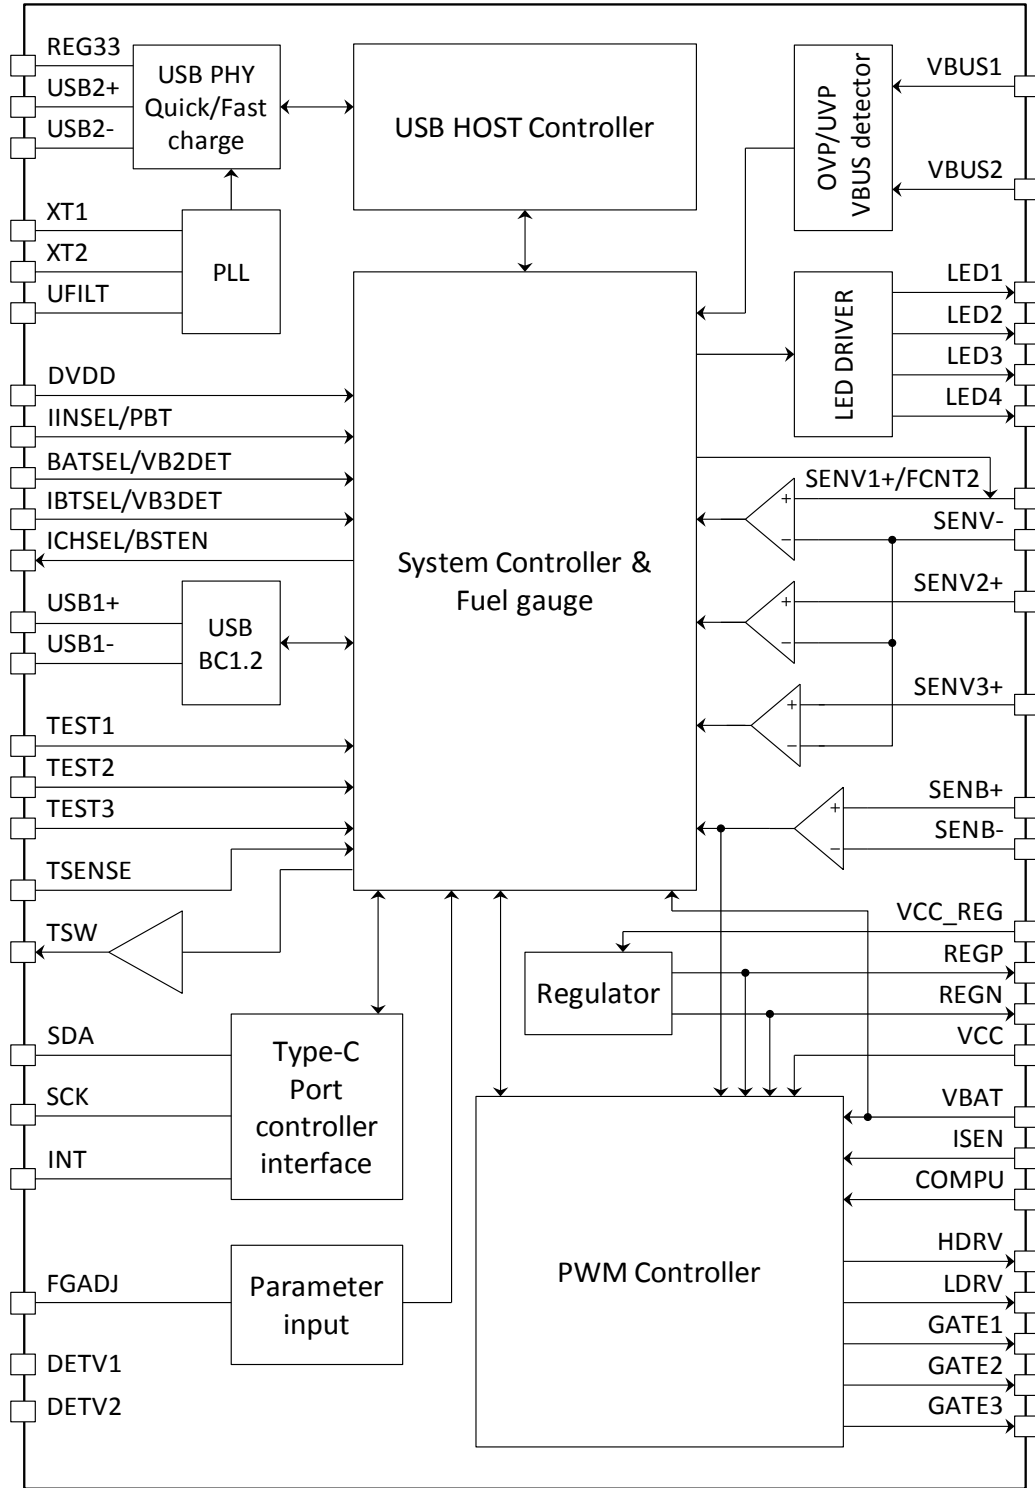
REG33
USB2+
USB2-
USB PHY Quick/Fast charge
USB HOST Controller
OVP/UVP VBUS detector
VBUS1
VBUS2
XT1
XT2
UFILT
PLL
LED DRIVER
LED1
LED2
LED3
LED4
DVDD
IINSEL/PBT
BATSEL/VB2DET
IBTSEL/VB3DET
ICHSEL/BSTEN
SENV1+/FCNT2
SENV-
System Controller & Fuel gauge
SENV2+
USB1+
USB1-
USB BC1.2
SENV3+
TEST1
TEST2
TEST3
SENB+
SENB-
TSENSE
TSW
VCC_REG
REGP
Regulator
REGN
SDA
Type-C Port controller interface
VCC
SCK
VBAT
ISEN
INT
COMPU
HDRV
FGADJ
Parameter input
PWM Controller
LDRV
GATE1
DETV1
GATE2
DETV2
GATE3